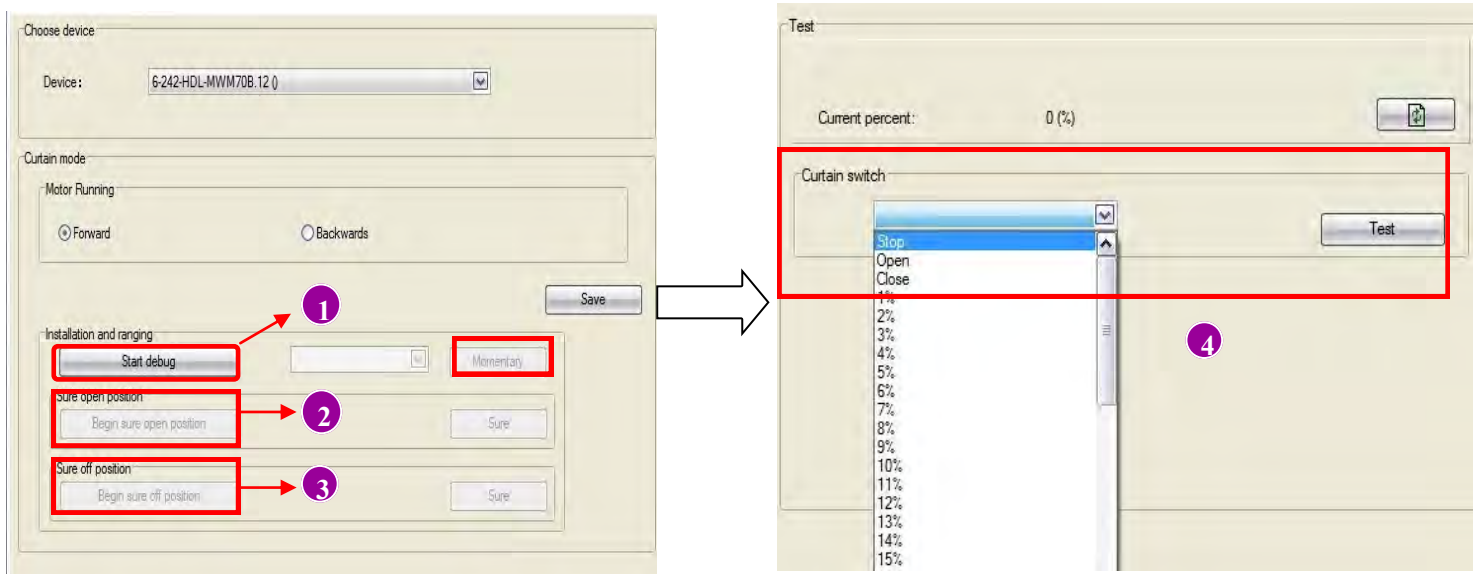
Choose device

Device: 6-242-HDL-MWM70B.12 ()

Curtain mode

Motor Running

Forward Backwards

Save

1

Installation and ranging

Start debug

Momentary

Sure open position

Begin sure open position

2

Sure

Sure off position

Begin sure off position

3

Sure

Test

Current percent: 0 (%)

Curtain switch

Test

Stop
Open
Close
1%
2%
3%
4%
5%
6%
7%
8%
9%
10%
11%
12%
13%
14%
15%

4